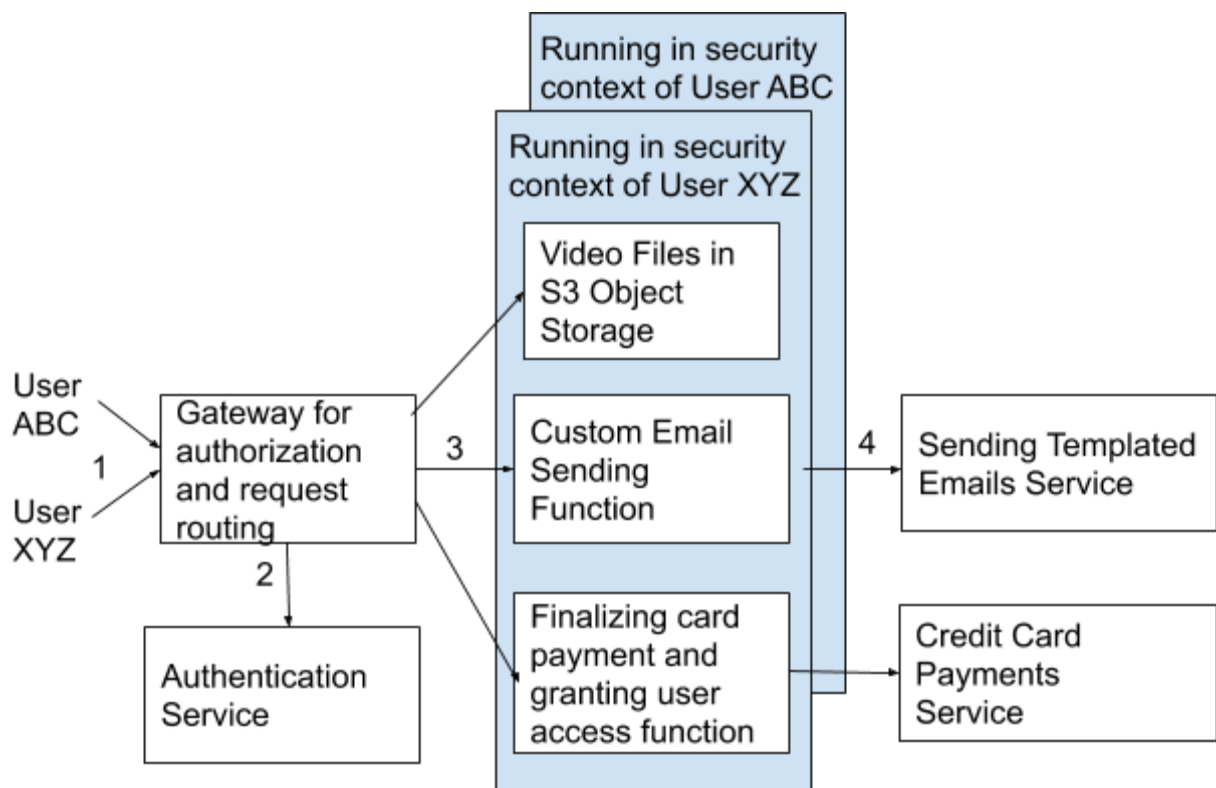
Running in security context of User ABC

Running in security context of User XYZ

User ABC

1

User XYZ

Gateway for authorization and request routing

2

Authentication Service

3

Video Files in S3 Object Storage

Custom Email Sending Function

Finalizing card payment and granting user access function

4

Sending Templated Emails Service

Credit Card Payments Service